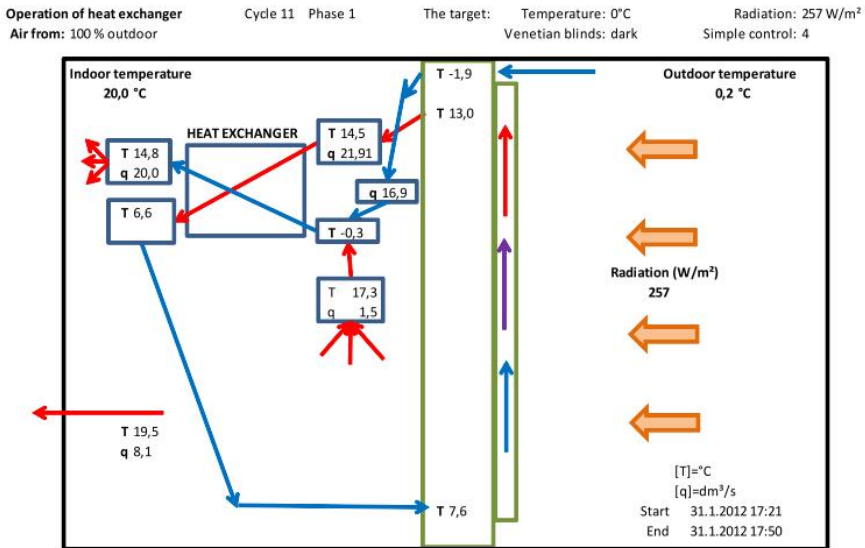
Operation of heat exchanger Cycle 11 Phase 1 The target: Temperature: 0°C Radiation: 257 W/m²
Air from: 100 % outdoor Venetian blinds: dark Simple control: 4

Indoor temperature
20,0 °C

T -1,9

Outdoor temperature
0,2 °C

T 13,0

HEAT EXCHANGER

T 14,8
q 20,0

T 14,5
q 21,91

q 16,9

T 6,6

T -0,3

Radiation (W/m²)
257

T 17,3
q 1,5

T 19,5
q 8,1

[T]=°C
[q]=dm³/s

T 7,6

Start 31.1.2012 17:21
End 31.1.2012 17:50